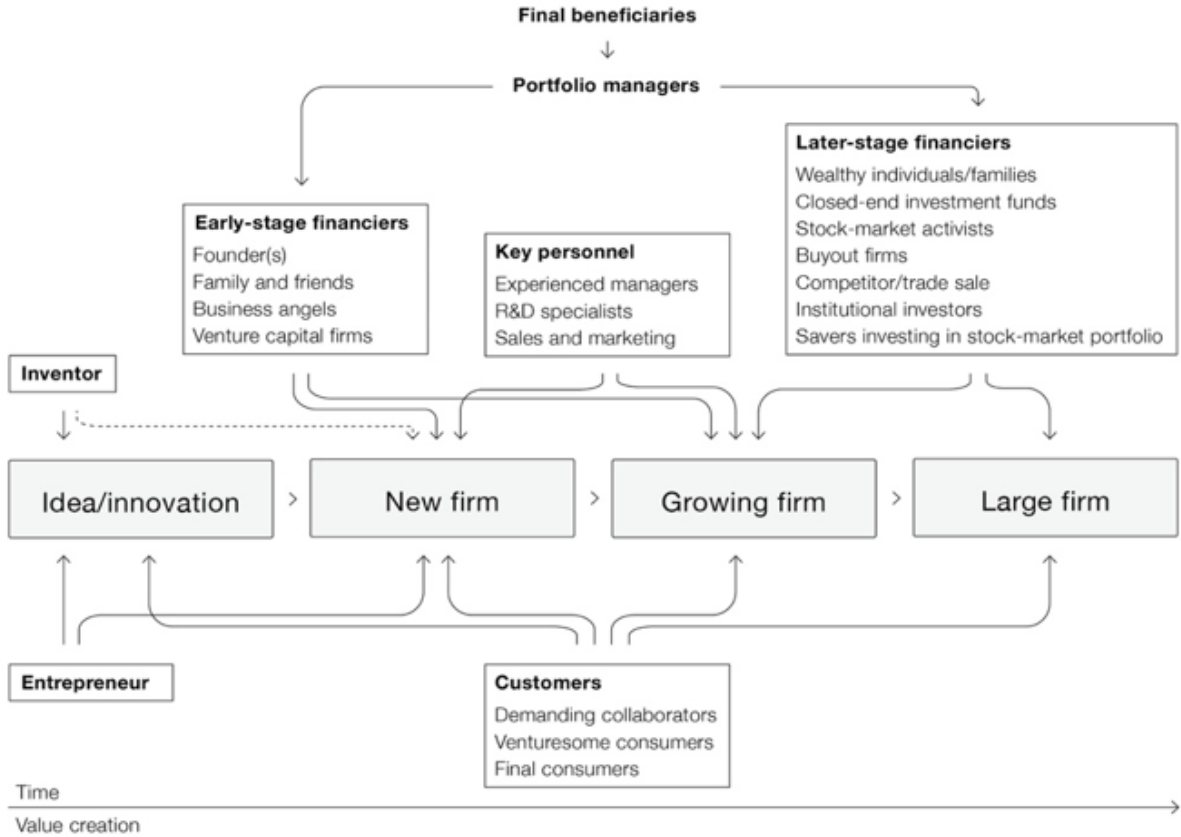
Final beneficiaries

Portfolio managers

Later-stage financiers
Wealthy individuals/families
Closed-end investment funds
Stock-market activists
Buyout firms
Competitor/trade sale
Institutional investors
Savers investing in stock-market portfolio

Early-stage financiers
Founder(s)
Family and friends
Business angels
Venture capital firms

Key personnel
Experienced managers
R&D specialists
Sales and marketing

Inventor

Idea/innovation > New firm > Growing firm > Large firm

Entrepreneur

Customers
Demanding collaborators
Venturesome consumers
Final consumers

Time
Value creation